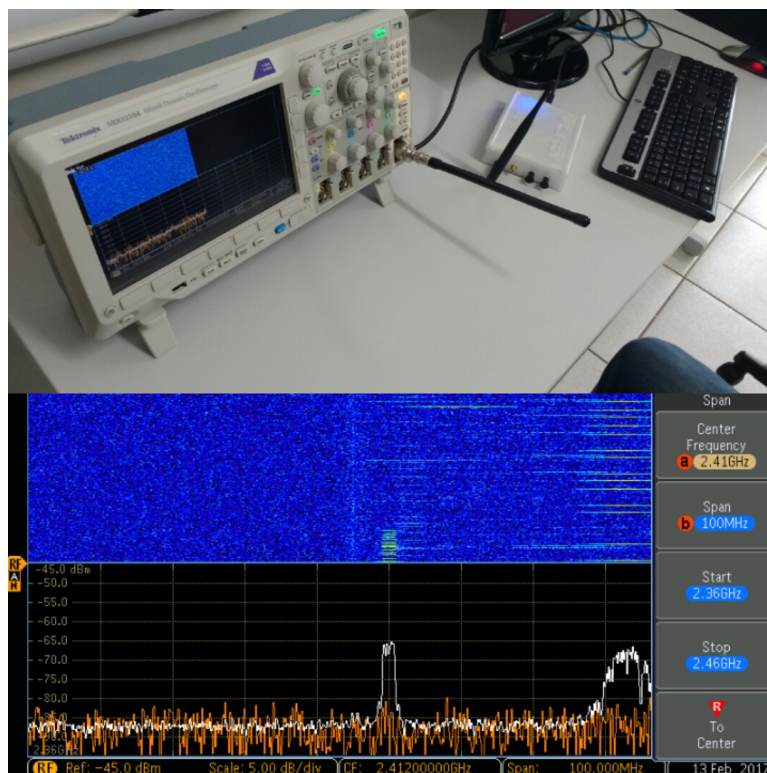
Tektronix MDO3104 Mixed Domain Oscilloscope

Span

Center Frequency
a 2.41GHz

Span
b 100MHz

Start
2.36GHz

Stop
2.46GHz

R
To Center

RF
-45.0 dBm
-50.0
-55.0
-60.0
-65.0
-70.0
-75.0
-80.0
2.36GHz

RF Ref: -45.0 dBm Scale: 5.00 dB/div CF: 2.41200000GHz Span: 100.000MHz 13 Feb 2012